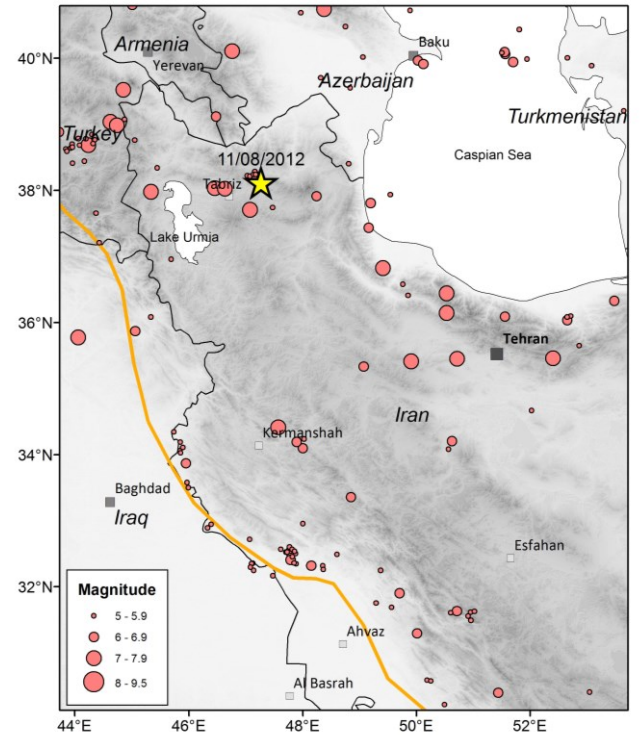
40°N
38°N
36°N
34°N
32°N
44°E
46°E
48°E
50°E
52°E

Armenia
Yerevan
Baku
Azerbaijan
Turkmenistan
Turkey
11/08/2012
Caspian Sea
Tabriz
Lake Urmia
Tehran
Kermanshah
Iran
Baghdad
Iraq
Esfahan
Ahvaz
Al Basrah

Magnitude
5 - 5.9
6 - 6.9
7 - 7.9
8 - 9.5